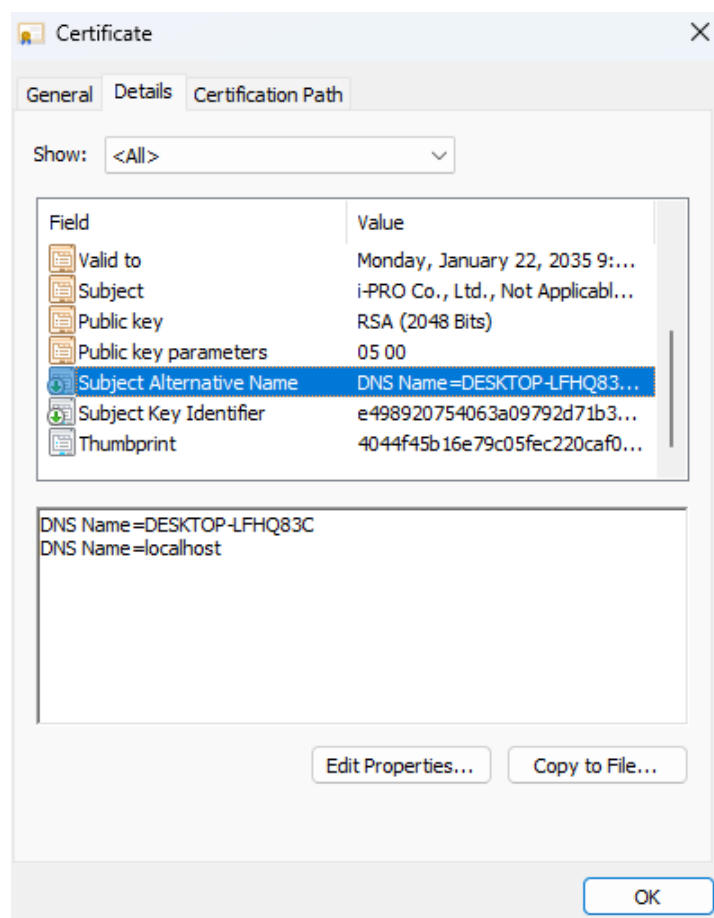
Certificate

General | Details | Certification Path

Show: <All>

| Field | Value |
|---|---|
| Valid to | Monday, January 22, 2035 9:... |
| Subject | i-PRO Co., Ltd., Not Applicabl... |
| Public key | RSA (2048 Bits) |
| Public key parameters | 05 00 |
| Subject Alternative Name | DNS Name=DESKTOP-LFHQ83... |
| Subject Key Identifier | e498920754063a09792d71b3... |
| Thumbprint | 4044f45b16e79c05fec220caf0... |

DNS Name=DESKTOP-LFHQ83C
DNS Name=localhost

Edit Properties...
Copy to File...

OK